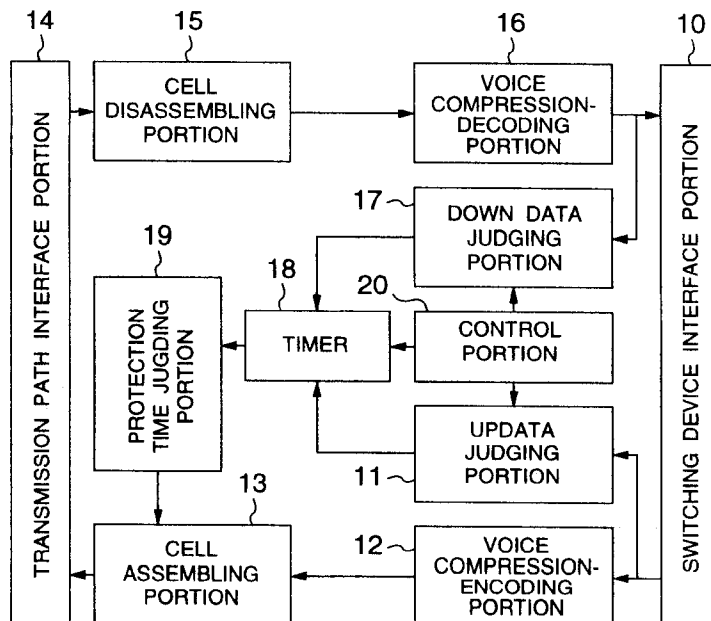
14
TRANSMISSION PATH INTERFACE PORTION

15
CELL DISASSEMBLING PORTION

16
VOICE COMPRESSION-DECODING PORTION

10
SWITCHING DEVICE INTERFACE PORTION

17
DOWN DATA JUDGING PORTION

19
PROTECTION TIME JUGDING PORTION

18
TIMER

20
CONTROL PORTION

UPDATA JUDGING PORTION
11

13
CELL ASSEMBLING PORTION

12
VOICE COMPRESSION-ENCODING PORTION